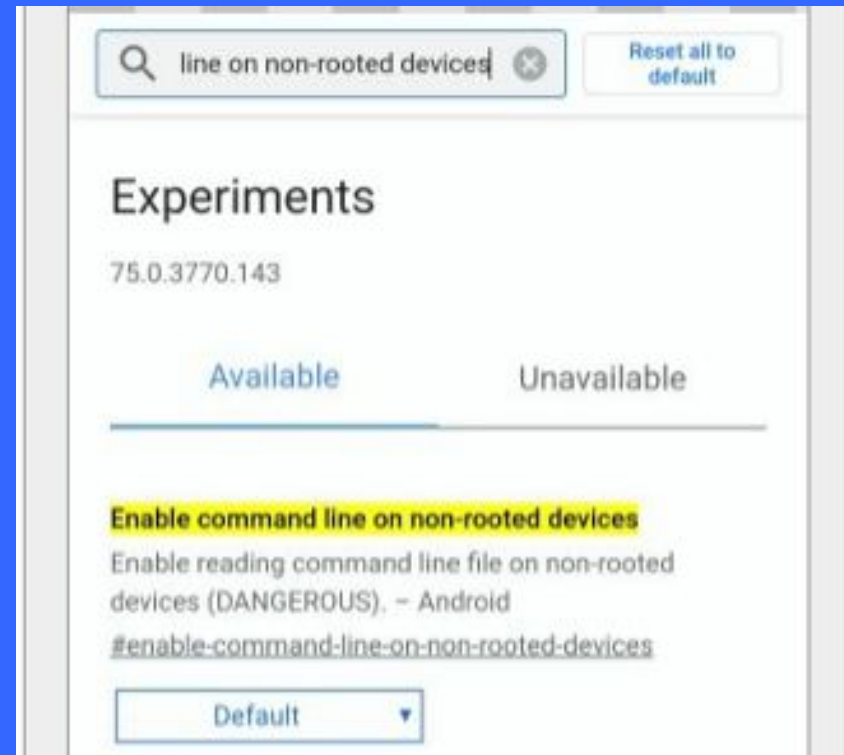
line on non-rooted devices

Reset all to default

Experiments

75.0.3770.143

Available

Unavailable

Enable command line on non-rooted devices

Enable reading command line file on non-rooted devices (DANGEROUS). – Android

#enable-command-line-on-non-rooted-devices

Default